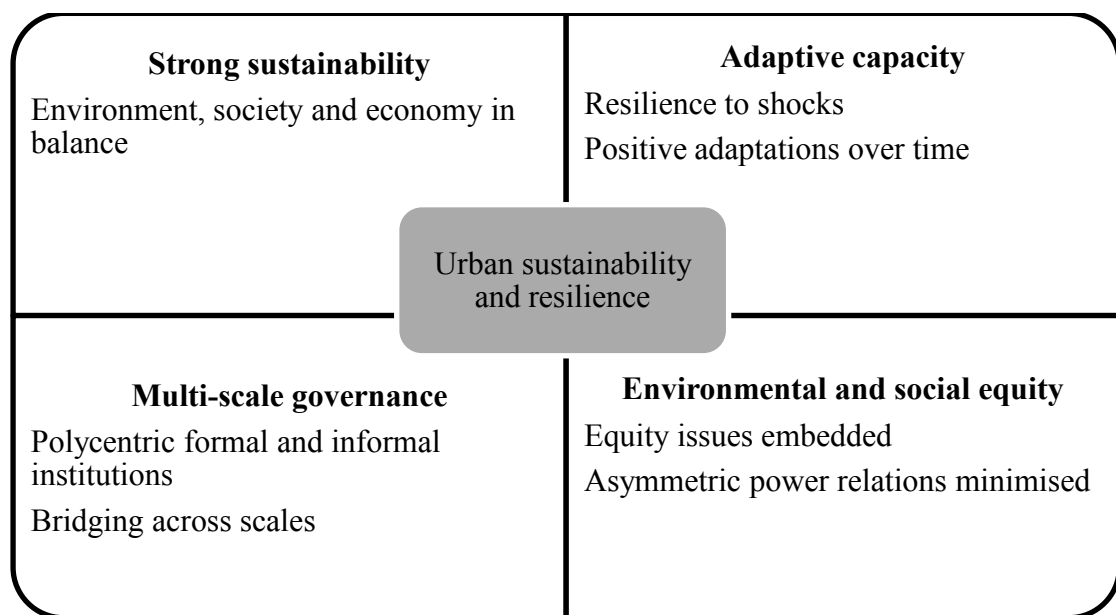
**Strong sustainability**

Environment, society and economy in balance

**Adaptive capacity**

Resilience to shocks

Positive adaptations over time

Urban sustainability and resilience

**Multi-scale governance**

Polycentric formal and informal institutions

Bridging across scales

**Environmental and social equity**

Equity issues embedded

Asymmetric power relations minimised